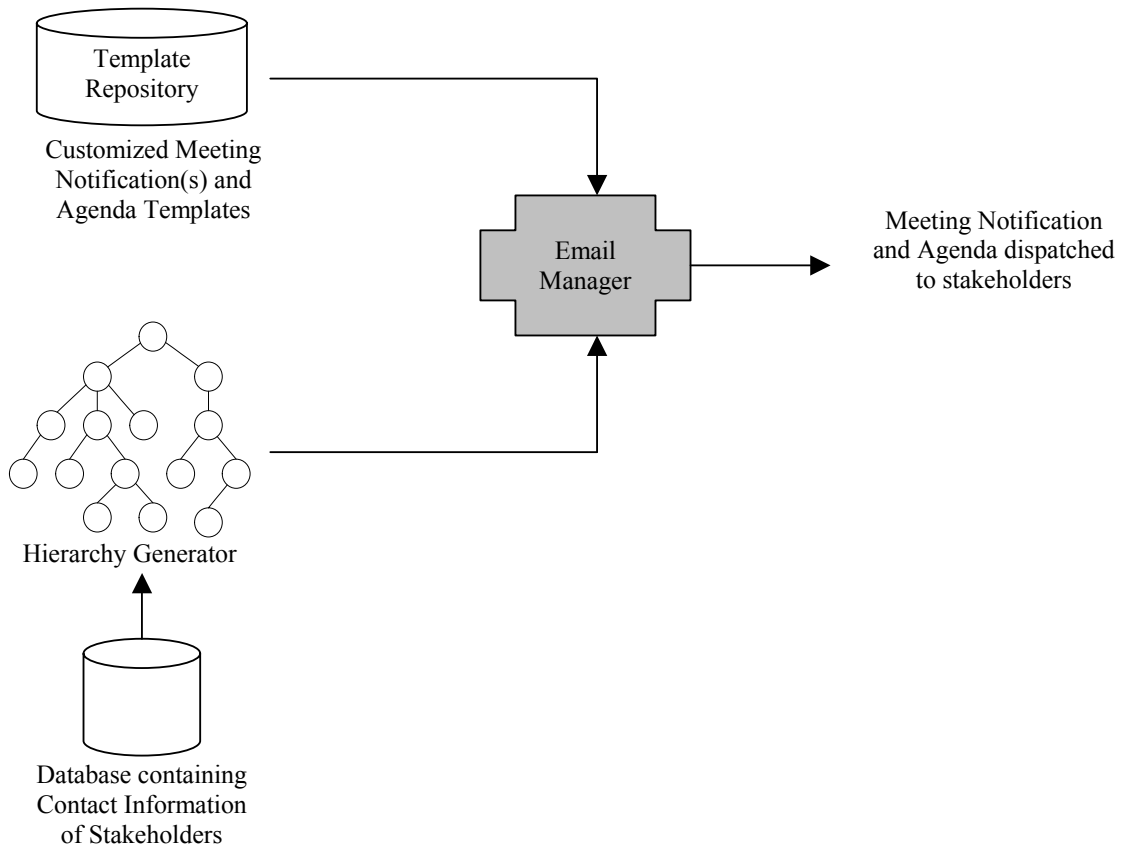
Template Repository

Customized Meeting Notification(s) and Agenda Templates

Email Manager

Meeting Notification and Agenda dispatched to stakeholders

Hierarchy Generator

Database containing Contact Information of Stakeholders